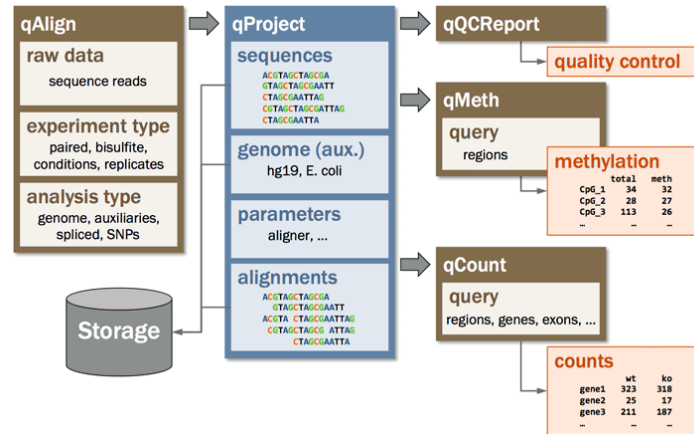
qAlign

raw data
sequence reads

experiment type
paired, bisulfite, conditions, replicates

analysis type
genome, auxiliaries, spliced, SNPs

Storage

qProject

sequences
ACGTAGCTAGCGA
GTAGCTAGCGAATT
CTAGCGAATTAG
CGTAGCTAGCGATTAG
CTAGCGAATTA

genome (aux.)
hg19, E. coli

parameters
aligner, ...

alignments
ACGTAGCTAGCGA
GTAGCTAGCGAATT
ACGTA CTAGCGAATTAG
CGTAGCTAGCGA ATTAG
CTAGCGAATTA

qQCReport

quality control

qMeth

query
regions

methylation

| | total | meth |
|---|---|---|
| CpG_1 | 34 | 32 |
| CpG_2 | 28 | 27 |
| CpG_3 | 113 | 26 |
| ... | ... | ... |

qCount

query
regions, genes, exons, ...

counts

| | wt | ko |
|---|---|---|
| gene1 | 323 | 318 |
| gene2 | 25 | 17 |
| gene3 | 211 | 187 |
| ... | ... | ... |